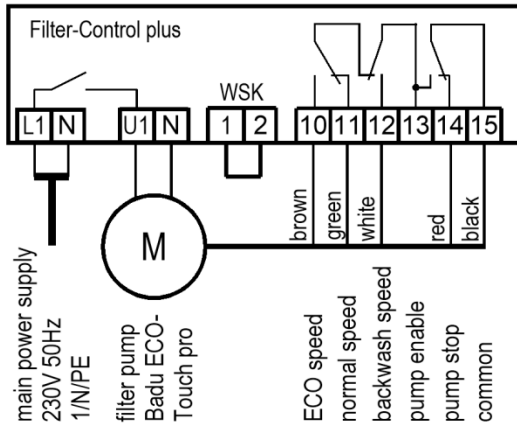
Filter-Control plus

L1 N U1 N

WSK

1 2

10 11 12 13 14 15

M

brown green white red black

main power supply 230V 50Hz 1/N/PE

filter pump Badu ECO-Touch pro

ECO speed

normal speed

backwash speed

pump enable

pump stop

common